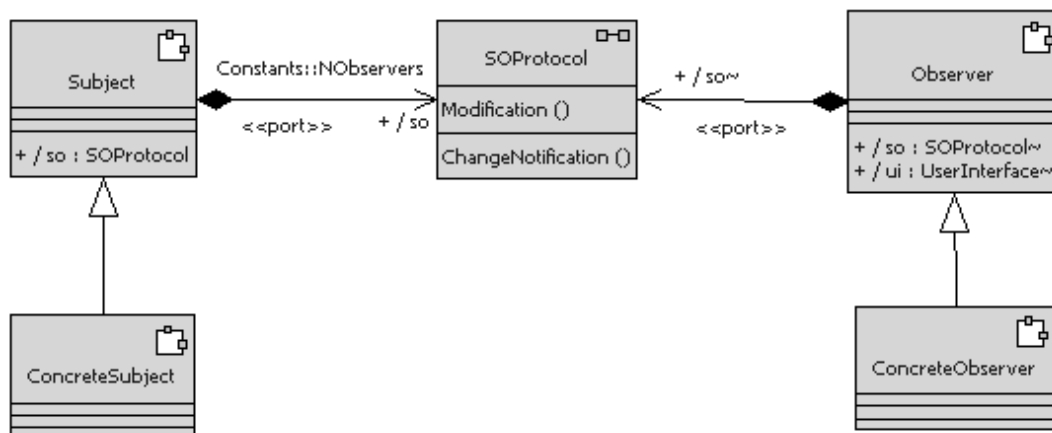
Subject

+ / so : SOProtocol

Constants::NObservers

<<port>>

+ / so

SOProtocol

Modification ()

ChangeNotification ()

+ / so~

<<port>>

Observer

+ / so : SOProtocol~
+ / ui : UserInterface~

ConcreteSubject

ConcreteObserver